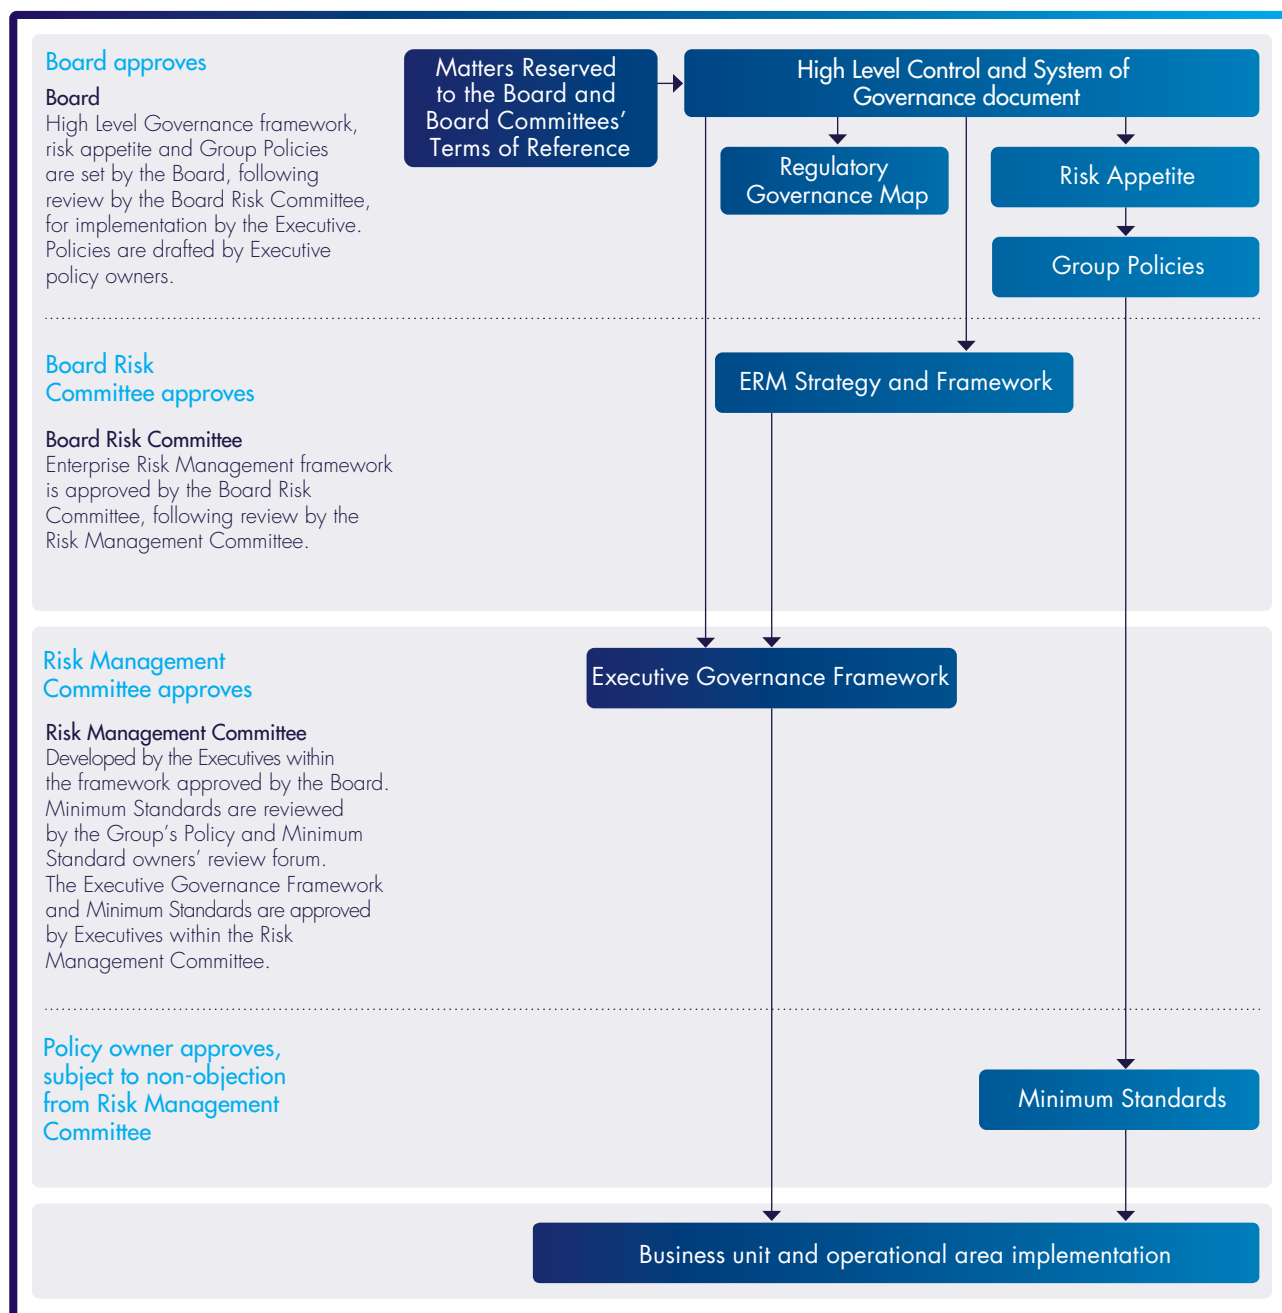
Board approves

Board
High Level Governance framework, risk appetite and Group Policies are set by the Board, following review by the Board Risk Committee, for implementation by the Executive. Policies are drafted by Executive policy owners.

Matters Reserved to the Board and Board Committees' Terms of Reference

High Level Control and System of Governance document

Regulatory Governance Map

Risk Appetite

Group Policies

Board Risk Committee approves

Board Risk Committee
Enterprise Risk Management framework is approved by the Board Risk Committee, following review by the Risk Management Committee.

ERM Strategy and Framework

Risk Management Committee approves

Risk Management Committee
Developed by the Executives within the framework approved by the Board. Minimum Standards are reviewed by the Group's Policy and Minimum Standard owners' review forum. The Executive Governance Framework and Minimum Standards are approved by Executives within the Risk Management Committee.

Executive Governance Framework

Policy owner approves, subject to non-objection from Risk Management Committee

Minimum Standards

Business unit and operational area implementation